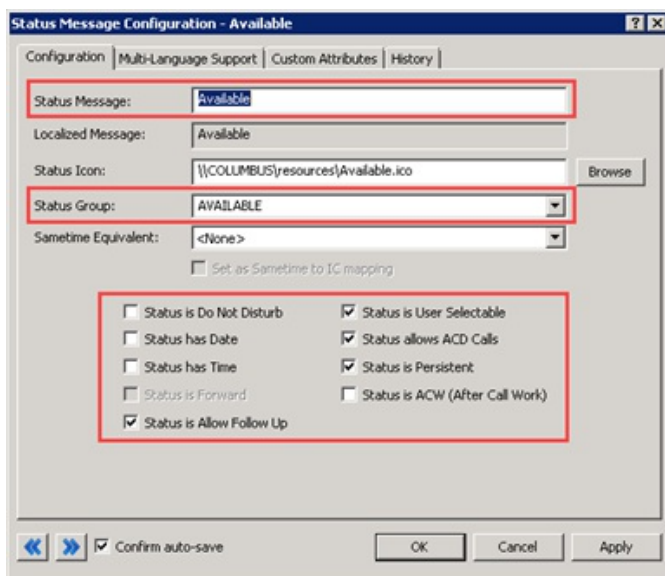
Status Message Configuration - Available

? X

Configuration | Multi-Language Support | Custom Attributes | History

Status Message: Available

Localized Message: Available

Status Icon: \\COLUMBUS\resources\Available.ico Browse

Status Group: AVAILABLE

Sametime Equivalent: <None>

Set as Sametime to IC mapping

Status is Do Not Disturb

Status has Date

Status has Time

Status is Forward

Status is Allow Follow Up

Status is User Selectable

Status allows ACD Calls

Status is Persistent

Status is ACW (After Call Work)

Confirm auto-save

OK Cancel Apply